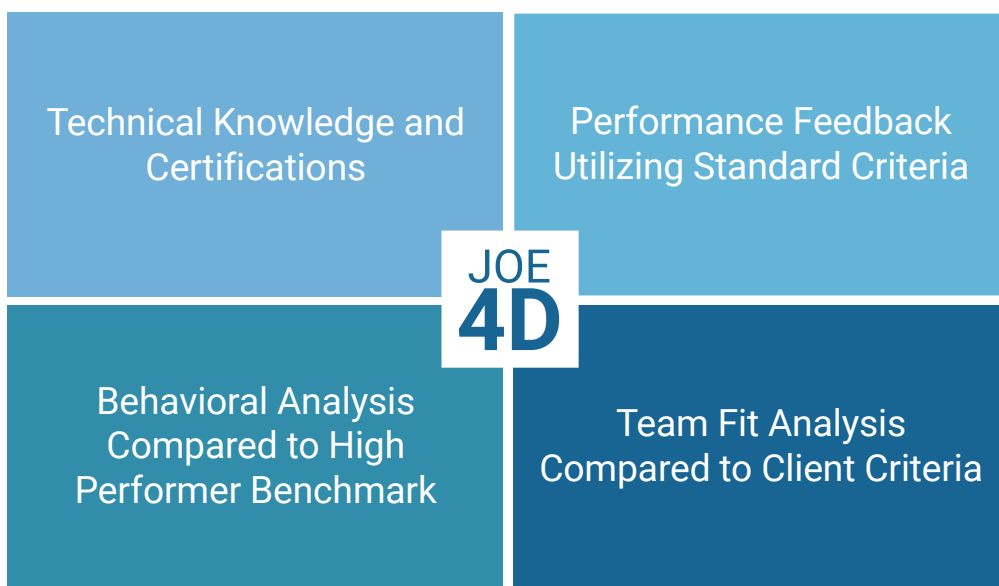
Technical Knowledge and Certifications

Performance Feedback Utilizing Standard Criteria

JOE
4D

Behavioral Analysis Compared to High Performer Benchmark

Team Fit Analysis Compared to Client Criteria